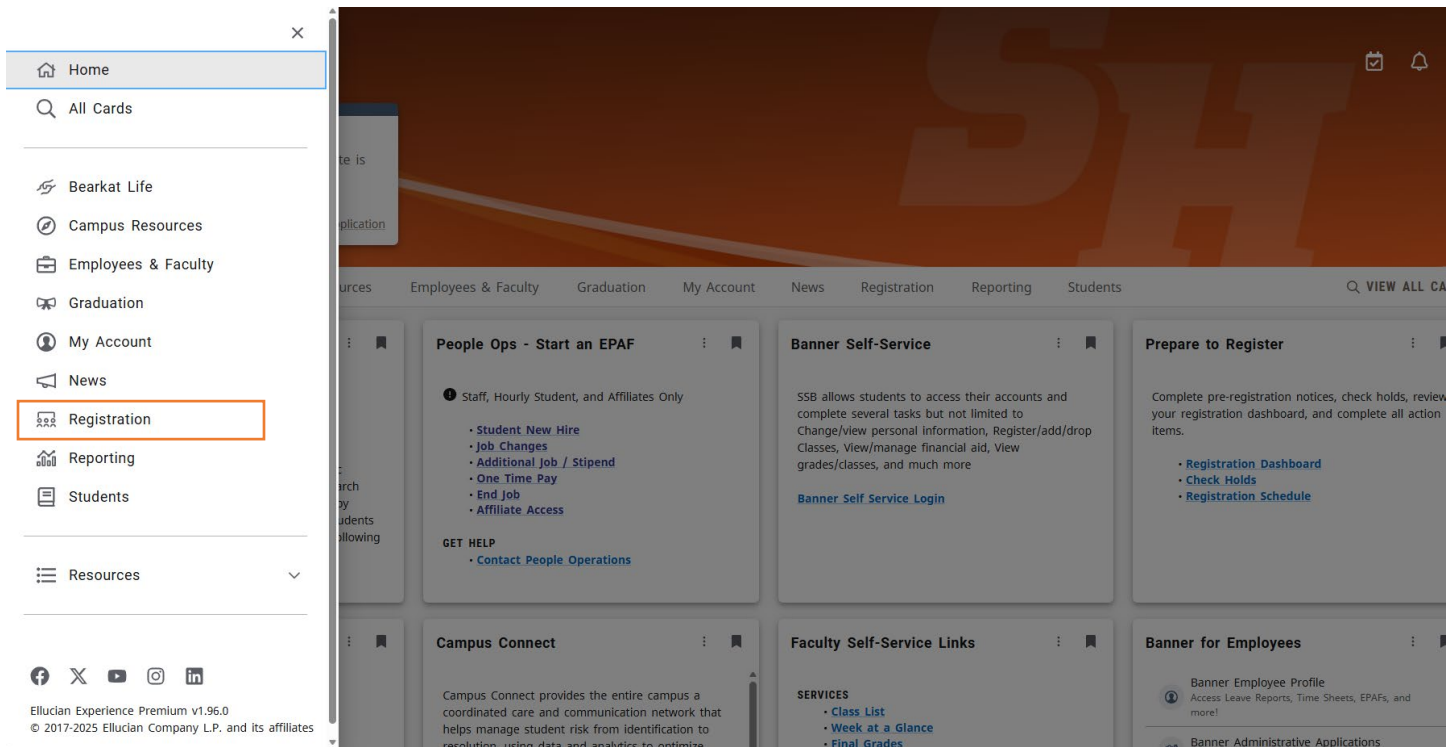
×

Home
All Cards

Bearkat Life
Campus Resources
Employees & Faculty
Graduation
My Account
News
Registration
Reporting
Students

Resources

Ellucian Experience Premium v1.96.0
© 2017-2025 Ellucian Company L.P. and its affiliates

te is
plication

urces Employees & Faculty Graduation My Account News Registration Reporting Students

VIEW ALL CA

arch
py
udents
llowing

People Ops - Start an EPAF

Staff, Hourly Student, and Affiliates Only

• Student New Hire
• Job Changes
• Additional Job / Stipend
• One Time Pay
• End Job
• Affiliate Access

GET HELP
• Contact People Operations

Banner Self-Service

SSB allows students to access their accounts and complete several tasks but not limited to Change/view personal information, Register/add/drop Classes, View/manage financial aid, View grades/classes, and much more

Banner Self Service Login

Prepare to Register

Complete pre-registration notices, check holds, review your registration dashboard, and complete all action items.

• Registration Dashboard
• Check Holds
• Registration Schedule

Campus Connect

Campus Connect provides the entire campus a coordinated care and communication network that helps manage student risk from identification to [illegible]

Faculty Self-Service Links

SERVICES
• Class List
• Week at a Glance
• Final Grades

Banner for Employees

Banner Employee Profile
Access Leave Reports, Time Sheets, EPAFs, and more!

Banner Administrative Applications